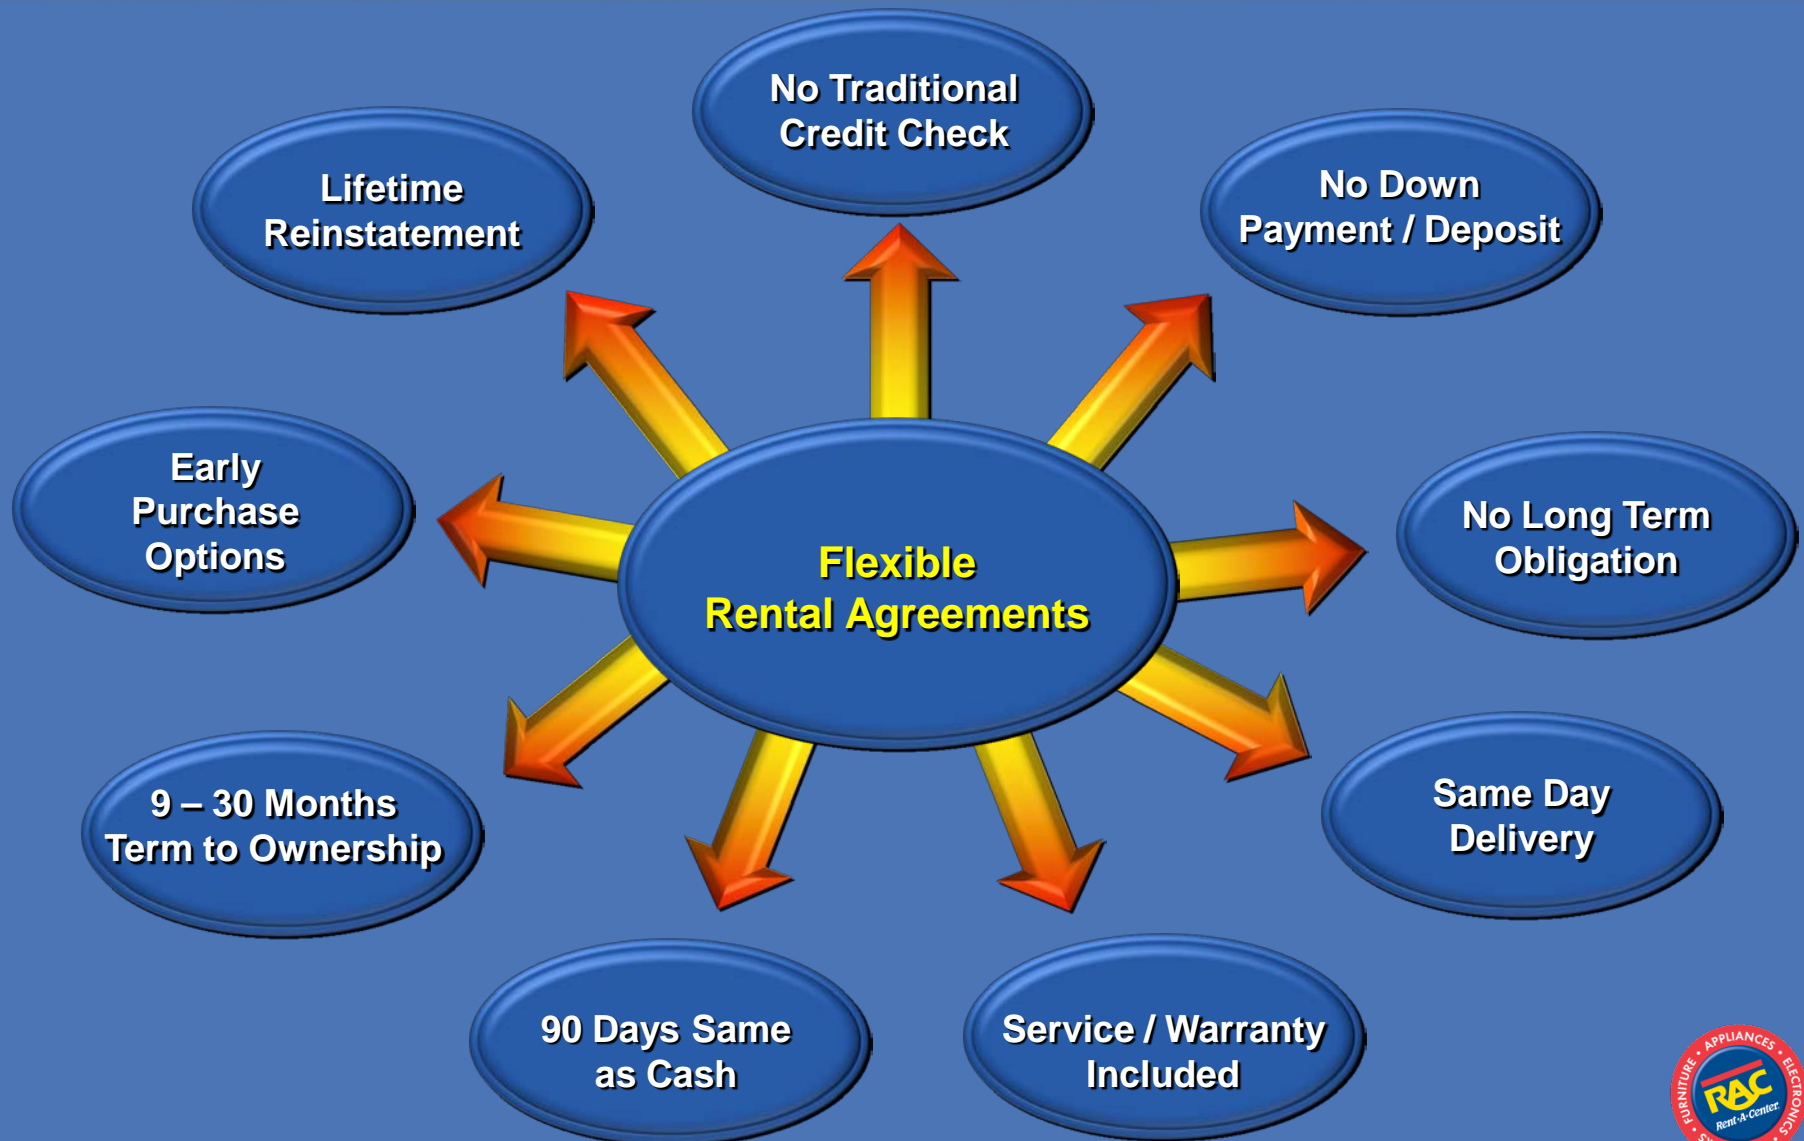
Flexible Rental Agreements

No Traditional Credit Check

No Down Payment / Deposit

No Long Term Obligation

Same Day Delivery

Service / Warranty Included

90 Days Same as Cash

9 – 30 Months Term to Ownership

Early Purchase Options

Lifetime Reinstatement

APPLIANCES • ELECTRONICS • FURNITURE • RAC Rent-A-Center